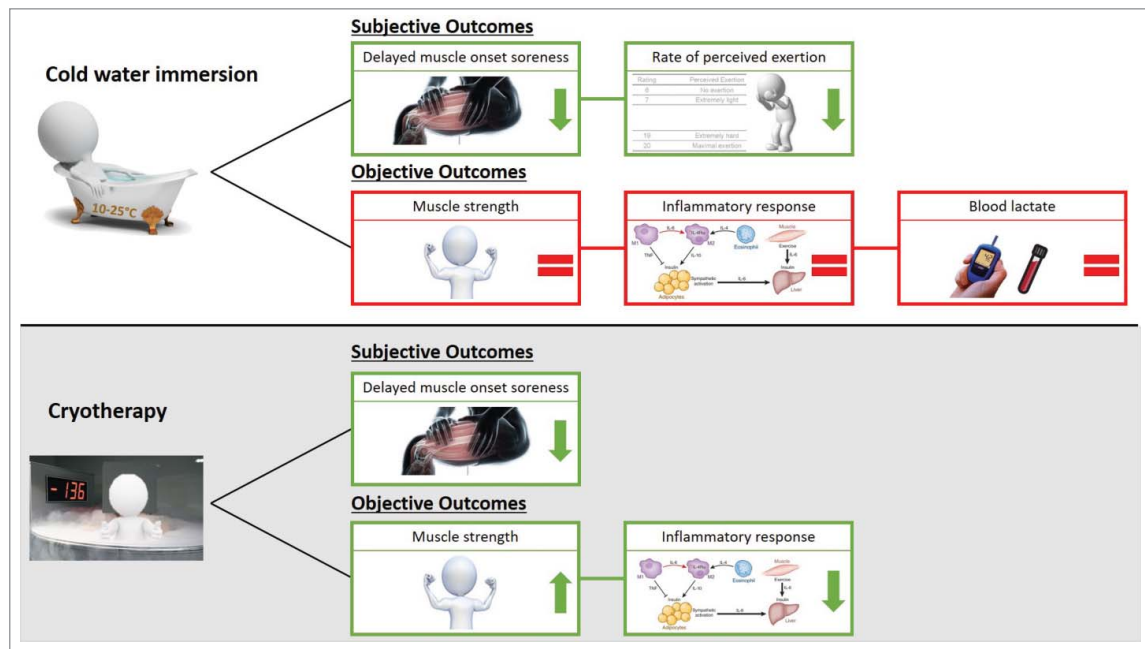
Cold water immersion

10-25°C

Subjective Outcomes

Delayed muscle onset soreness

Rate of perceived exertion

| Rating | Perceived Exertion |
|---|---|
| 6 | No exertion |
| 7 | Extremely light |
| 19 | Extremely hard |
| 20 | Maximal exertion |

Objective Outcomes

Muscle strength

Inflammatory response

M1 IL-4 M2 IL-4 Eosinophil Muscle Exercise TNF IL-10 IL-6 Insulin Insulin Sympathetic activation IL-6 Adipocytes Liver

Blood lactate

Cryotherapy

-136

Subjective Outcomes

Delayed muscle onset soreness

Objective Outcomes

Muscle strength

Inflammatory response

M1 IL-4 M2 Eosinophil Muscle Exercise TNF IL-10 IL-6 Insulin Insulin Sympathetic activation IL-6 Adipocytes Liver